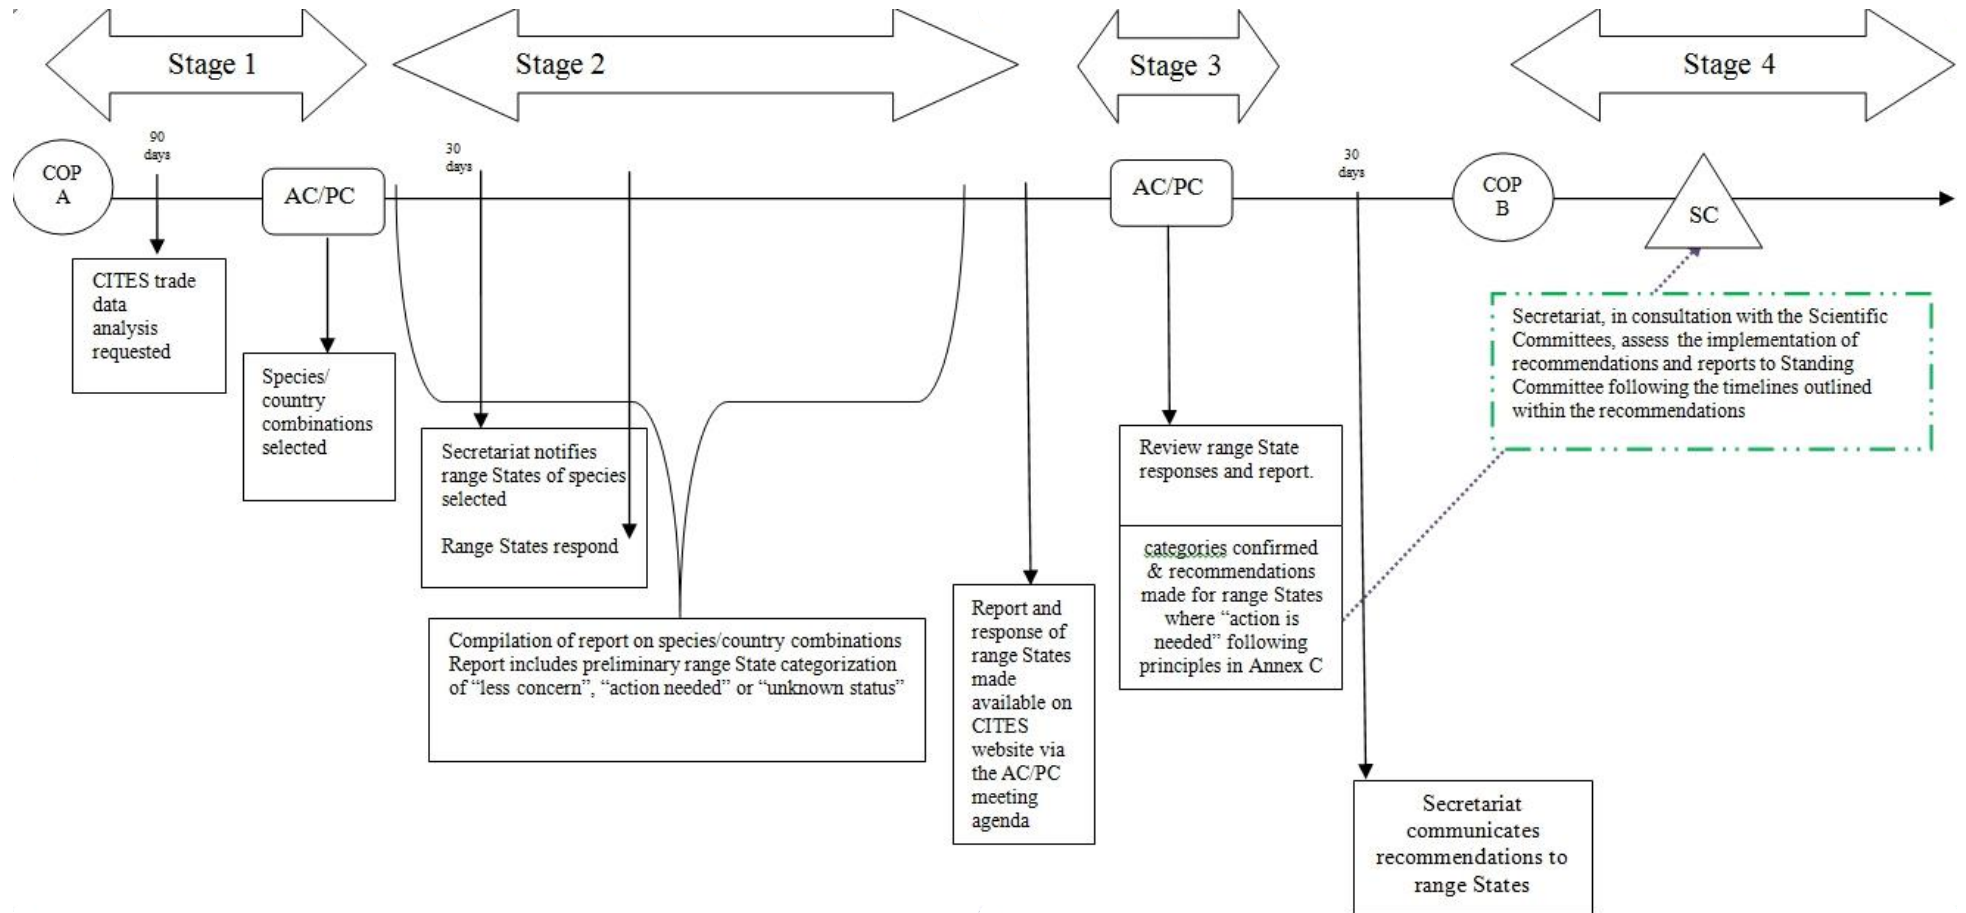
Stage 1

Stage 2

Stage 3

Stage 4

COP A

90 days

AC/PC

30 days

AC/PC

30 days

COP B

SC

CITES trade data analysis requested

Species/ country combinations selected

Secretariat notifies range States of species selected

Range States respond

Compilation of report on species/country combinations Report includes preliminary range State categorization of "less concern", "action needed" or "unknown status"

Report and response of range States made available on CITES website via the AC/PC meeting agenda

Review range State responses and report.

categories confirmed & recommendations made for range States where "action is needed" following principles in Annex C

Secretariat, in consultation with the Scientific Committees, assess the implementation of recommendations and reports to Standing Committee following the timelines outlined within the recommendations

Secretariat communicates recommendations to range States